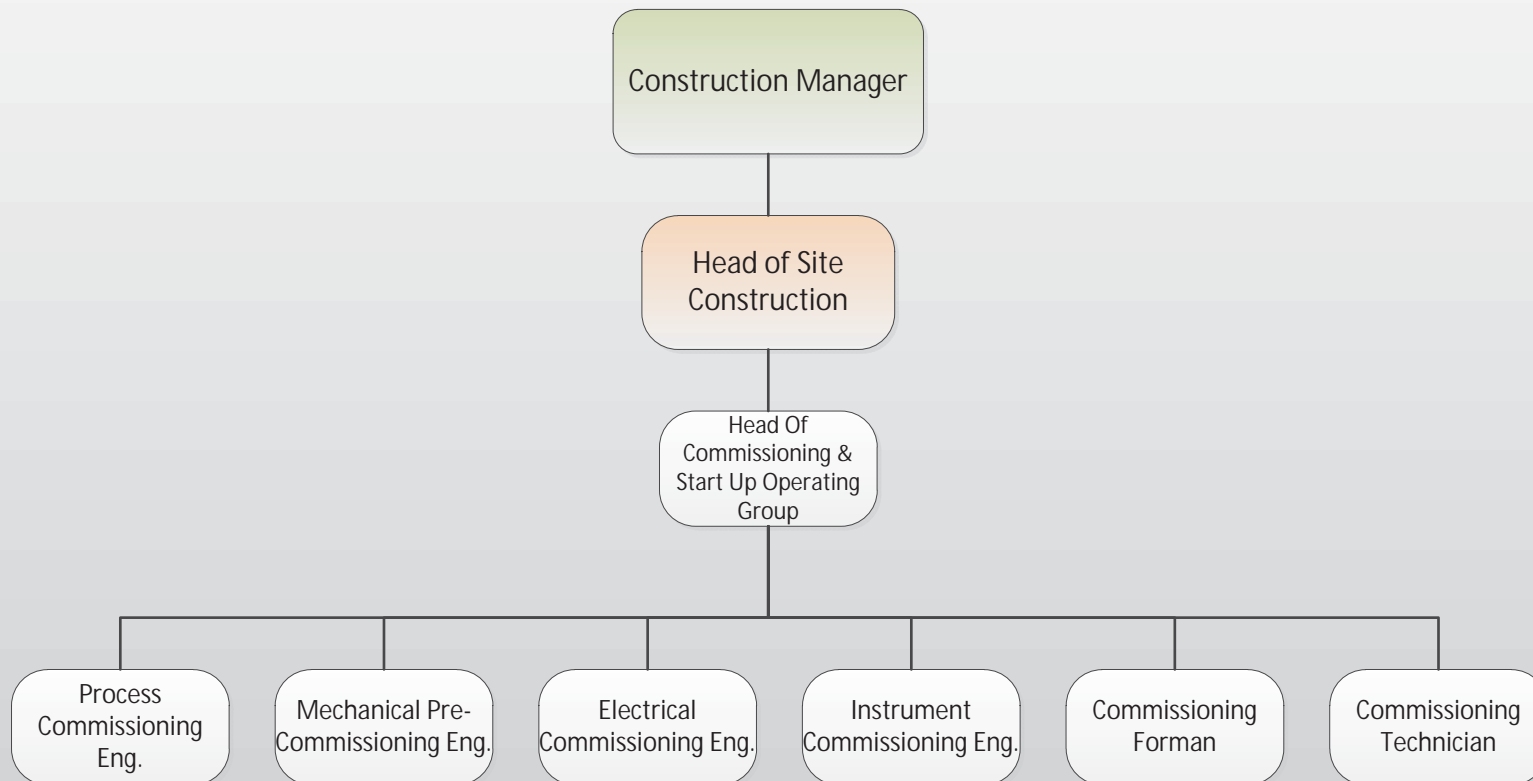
Construction Manager

Head of Site Construction

Head Of Commissioning & Start Up Operating Group

Process Commissioning Eng.

Mechanical Pre-Commissioning Eng.

Electrical Commissioning Eng.

Instrument Commissioning Eng.

Commissioning Forman

Commissioning Technician